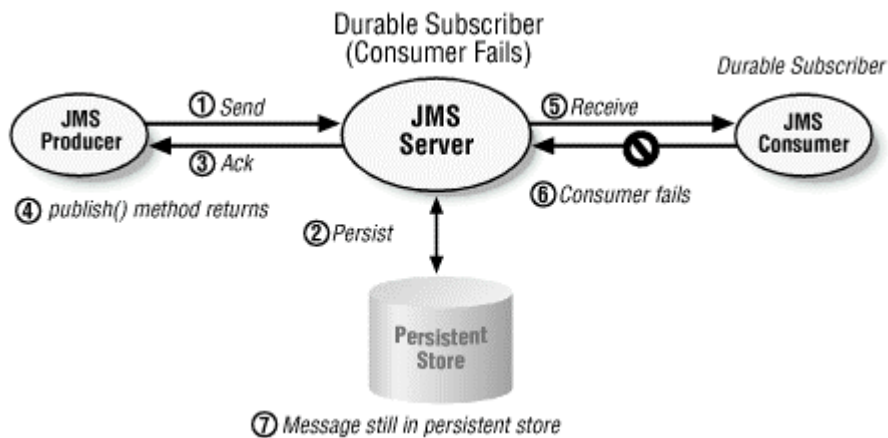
Durable Subscriber
(Consumer Fails)

Durable Subscriber

JMS Producer

① Send

③ Ack

JMS Server

⑤ Receive

JMS Consumer

⑥ Consumer fails

④ publish() method returns

② Persist

Persistent Store

⑦ Message still in persistent store